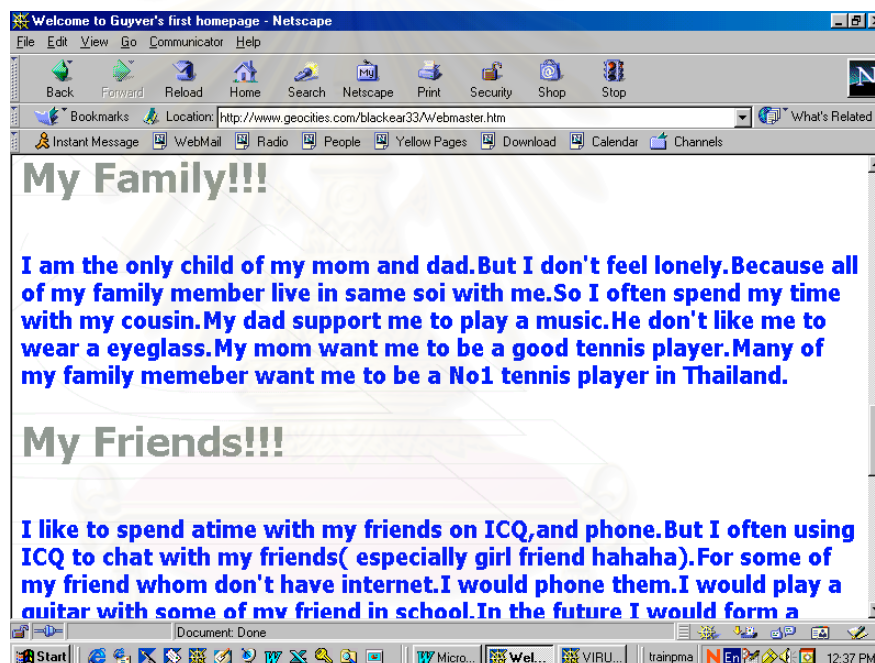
Welcome to Guyver's first homepage - Netscape

File Edit View Go Communicator Help

Back Forward Reload Home Search Netscape Print Security Shop Stop

Bookmarks Location: http://www.geocities.com/blackear33/Webmaster.htm What's Related

Instant Message WebMail Radio People Yellow Pages Download Calendar Channels

My Family!!!

I am the only child of my mom and dad.But I don't feel lonely.Because all of my family member live in same soi with me.So I often spend my time with my cousin.My dad support me to play a music.He don't like me to wear a eyeglass.My mom want me to be a good tennis player.Many of my family memeber want me to be a No1 tennis player in Thailand.

My Friends!!!

I like to spend atime with my friends on ICQ,and phone.But I often using ICQ to chat with my friends( especially girl friend hahaha).For some of my friend whom don't have internet.I would phone them.I would play a guitar with some of my friend in school.In the future I would form a

Document: Done

Start Micro... Wel... VIRU... trainpma 12:37 PM